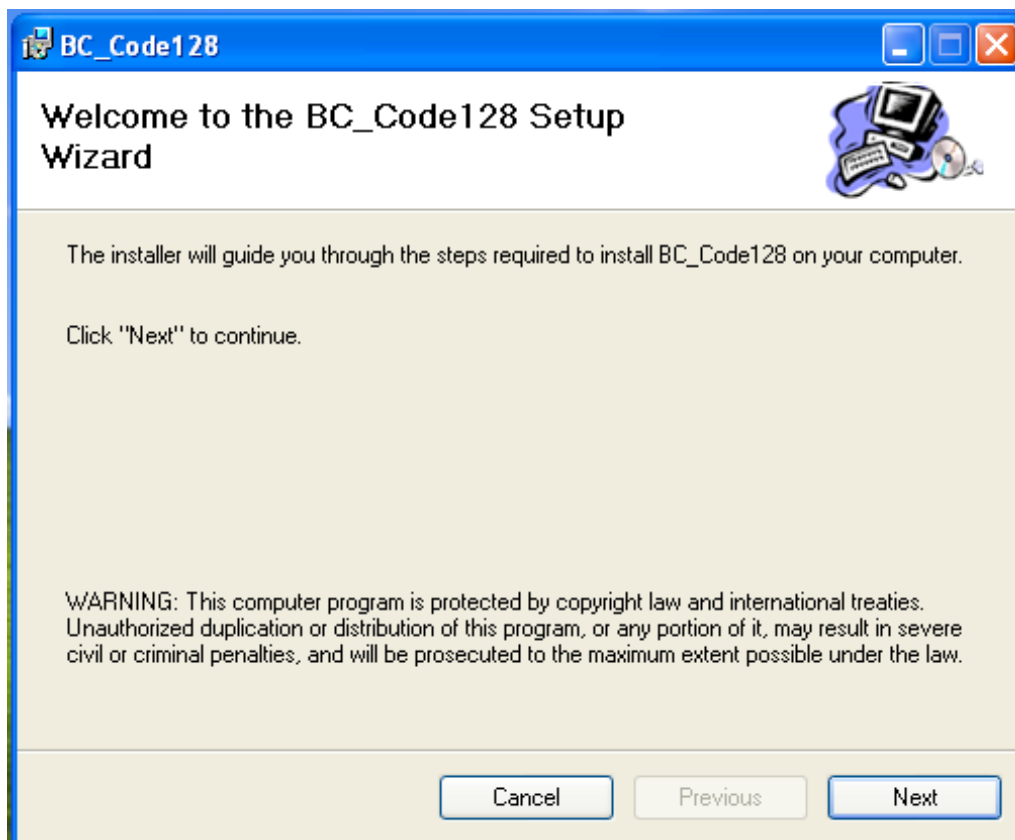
BC_Code128

Welcome to the BC_Code128 Setup Wizard

The installer will guide you through the steps required to install BC_Code128 on your computer.

Click "Next" to continue.

WARNING: This computer program is protected by copyright law and international treaties. Unauthorized duplication or distribution of this program, or any portion of it, may result in severe civil or criminal penalties, and will be prosecuted to the maximum extent possible under the law.

Cancel
Previous
Next